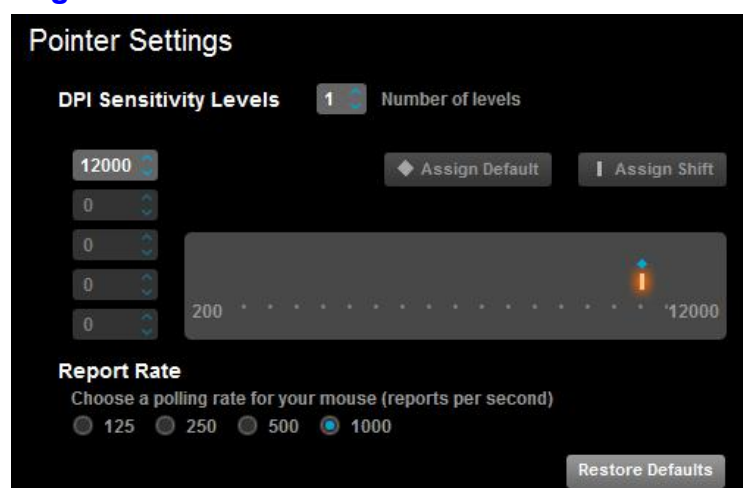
Pointer Settings

DPI Sensitivity Levels 1 Number of levels

12000
0
0
0
0

Assign Default
Assign Shift

200
12000

Report Rate
Choose a polling rate for your mouse (reports per second)
125 250 500 1000

Restore Defaults